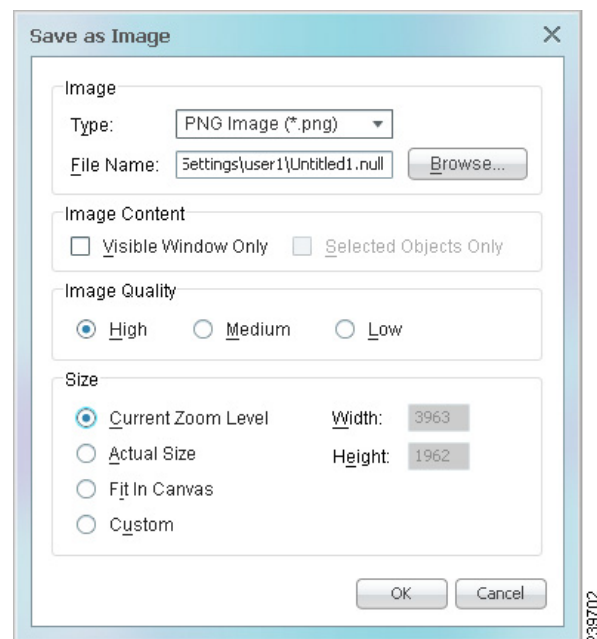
Save as Image ×

Image

Type: PNG Image (*.png)

File Name: Settings\user1\Untitled1.null Browse...

Image Content

Visible Window Only Selected Objects Only

Image Quality

High Medium Low

Size

Current Zoom Level Width: 3963

Actual Size Height: 1962

Fit In Canvas

Custom

OK Cancel

239702